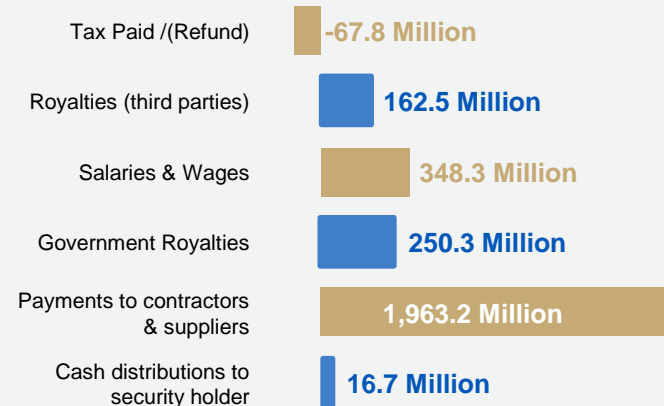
Tax Paid /(Refund) -67.8 Million

Royalties (third parties) 162.5 Million

Salaries & Wages 348.3 Million

Government Royalties 250.3 Million

Payments to contractors & suppliers 1,963.2 Million

Cash distributions to security holder 16.7 Million